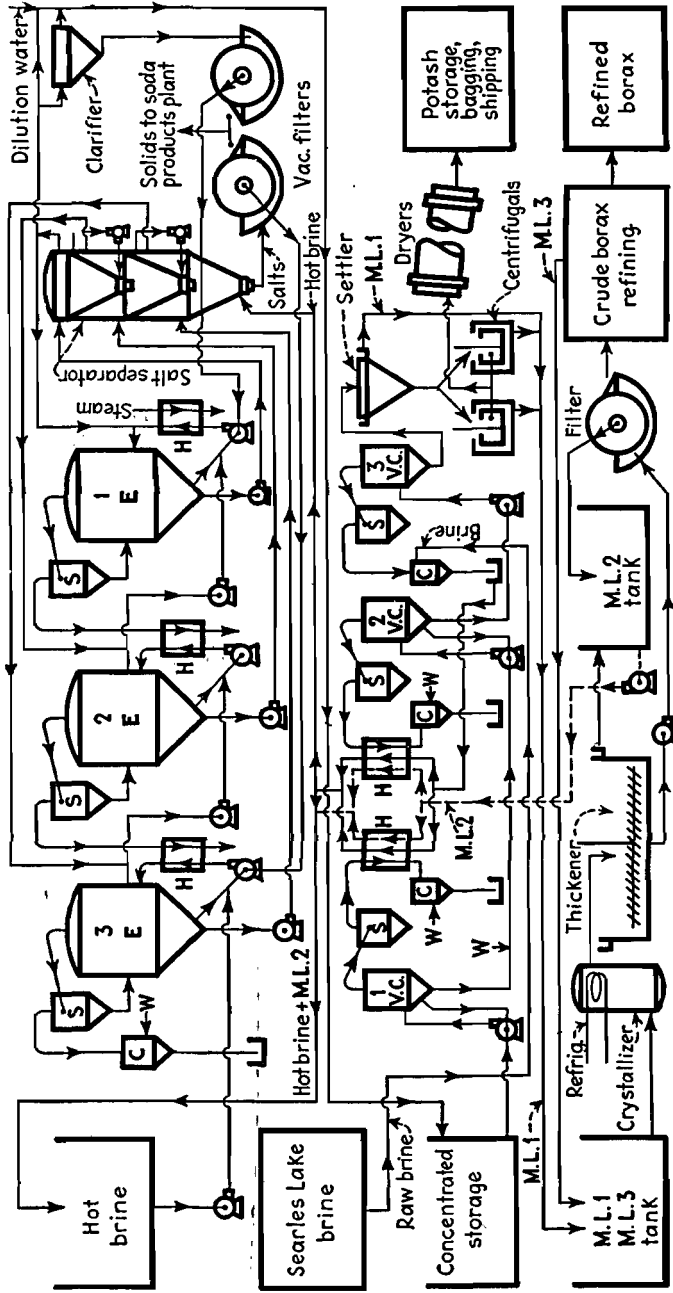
Hot brine

Searles Lake brine

Raw brine

Concentrated storage

M.L.1

M.L.1
M.L.3
tank

Refrig.

Crystallizer

Thickener

Hotbrine + M.L.2

C

W

S

3
E

H

2
E

1
E

Steam

Salt separator

Dilution water

Clarifier

Solids to soda products plant

Vac. filters

Salts

Hot brine

1
V.C.

2
V.C.

3
V.C.

M.L.2

Brine

Settler

M.L.1

Dryers

Centrifugals

Potash storage, bagging, shipping

M.L.2
tank

Filter

Crude borax refining

M.L.3

Refined borax